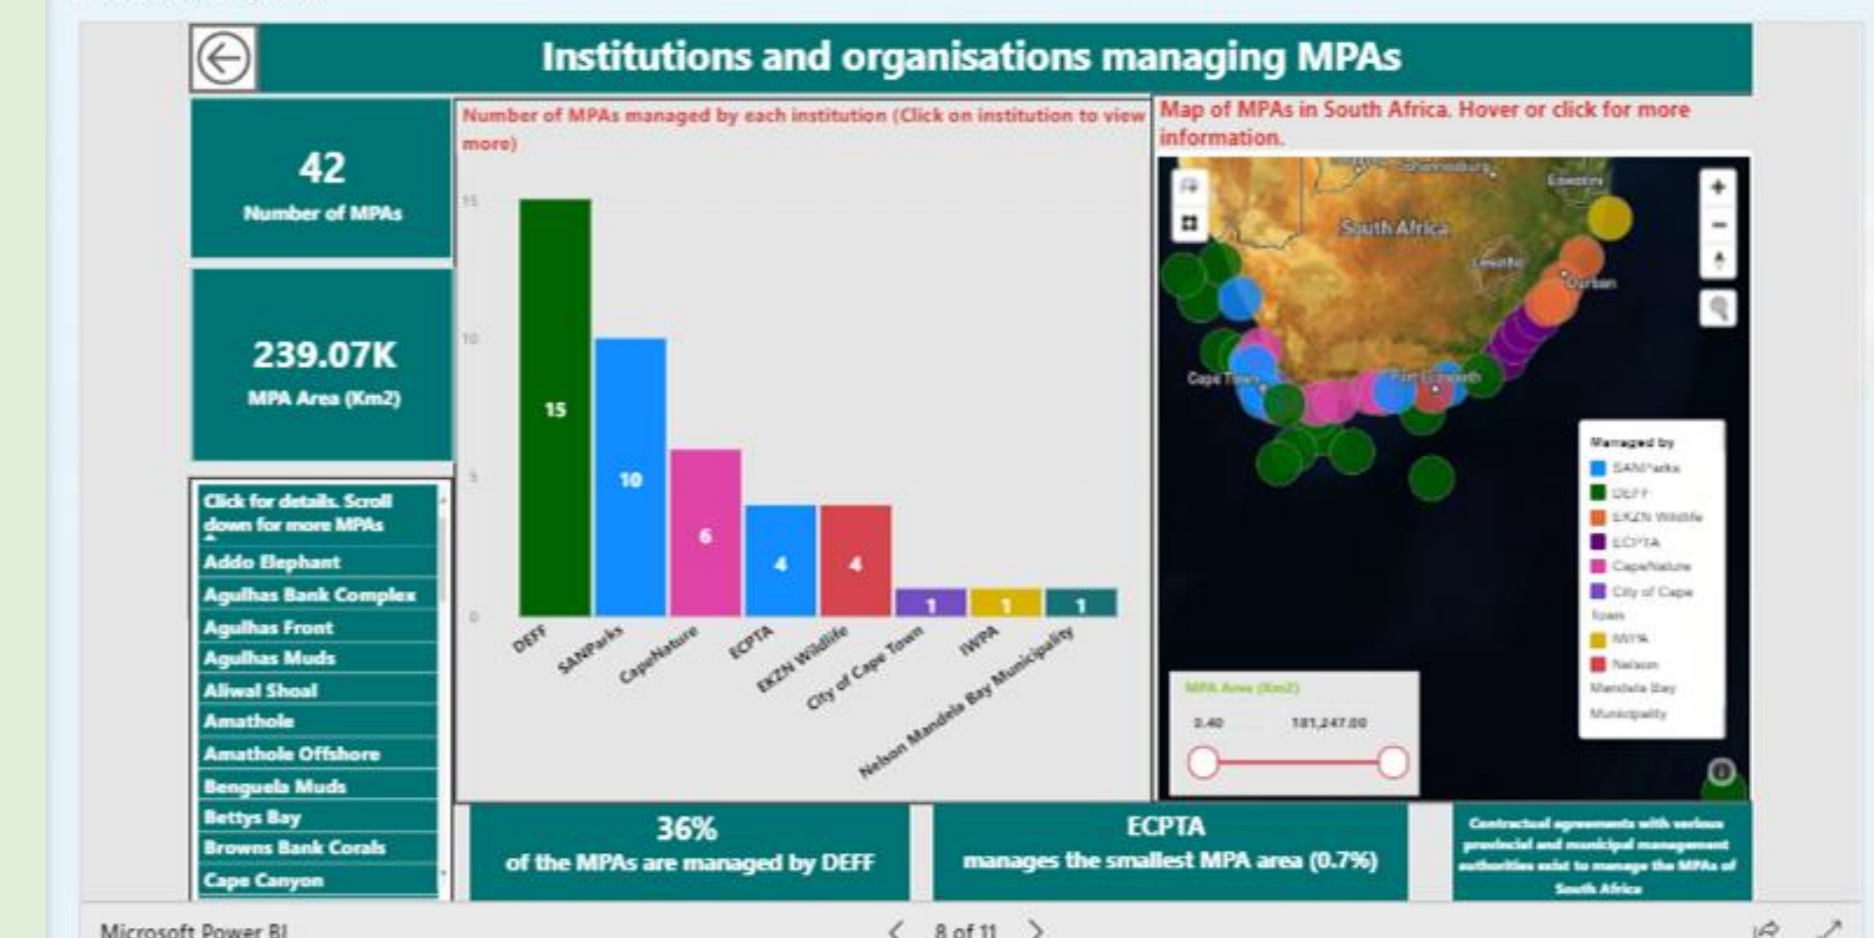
Institutions and organisations managing MPAs

42
Number of MPAs

239.07K
MPA Area (Km2)

Click for details. Scroll down for more MPAs
Addo Elephant
Agulhas Bank Complex
Agulhas Front
Agulhas Muds
Aliwal Shoal
Amathole
Amathole Offshore
Benguela Muds
Bettys Bay
Browns Bank Corals
Cape Canyon

Number of MPAs managed by each institution (Click on institution to view more)

15
10
5
0

| Institution | MPAs |
|---|---|
| DEFF | 15 |
| SANParks | 10 |
| CapeNature | 6 |
| ECPTA | 4 |
| EKZN Wildlife | 4 |
| City of Cape Town | 1 |
| IWPA | 1 |
| Nelson Mandela Bay Municipality | 1 |

Map of MPAs in South Africa. Hover or click for more information.

Johannesburg
Eswatini
South Africa
Lesotho
Durban
Cape Town
Port Elizabeth

Managed by
SANParks
DEFF
EKZN Wildlife
ECPTA
CapeNature
City of Cape Town
IWPA
Nelson Mandela Bay Municipality

MPA Area (Km2)
0.40
181,247.00

36%
of the MPAs are managed by DEFF

ECPTA
manages the smallest MPA area (0.7%)

Contractual agreements with various provincial and municipal management authorities exist to manage the MPAs of South Africa

Microsoft Power BI
8 of 11